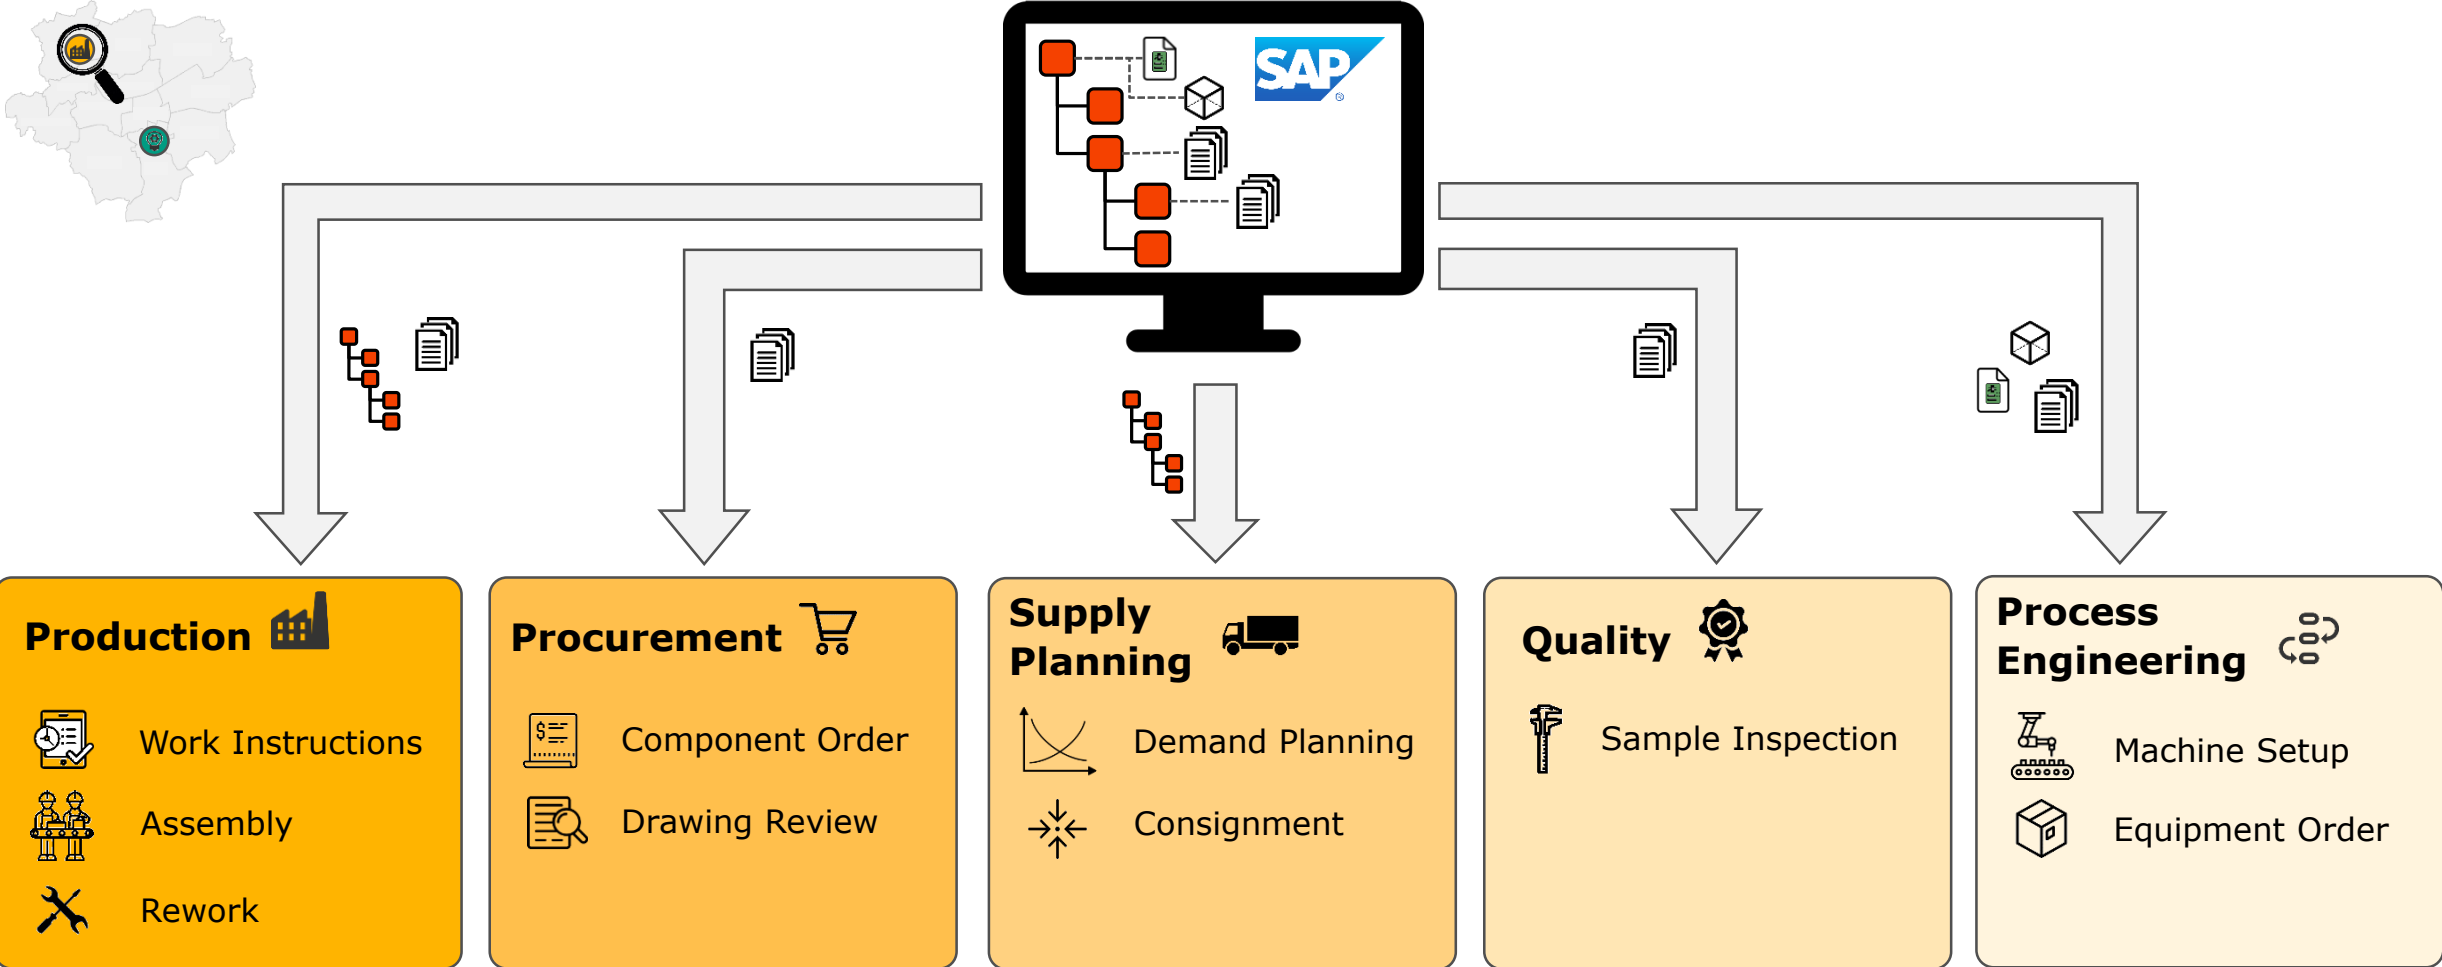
SAP

Production

Work Instructions

Assembly

Rework

Procurement

Component Order

Drawing Review

Supply Planning

Demand Planning

Consignment

Quality

Sample Inspection

Process Engineering

Machine Setup

Equipment Order